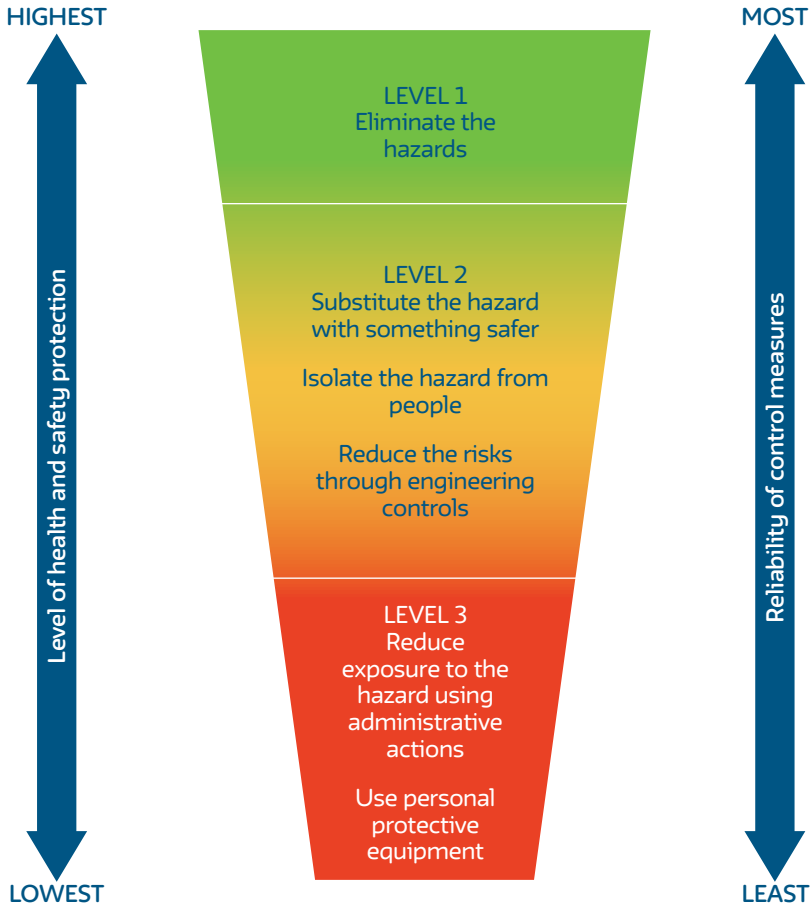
HIGHEST

Level of health and safety protection

LOWEST

LEVEL 1
Eliminate the hazards

LEVEL 2
Substitute the hazard with something safer

Isolate the hazard from people

Reduce the risks through engineering controls

LEVEL 3
Reduce exposure to the hazard using administrative actions

Use personal protective equipment

MOST

Reliability of control measures

LEAST